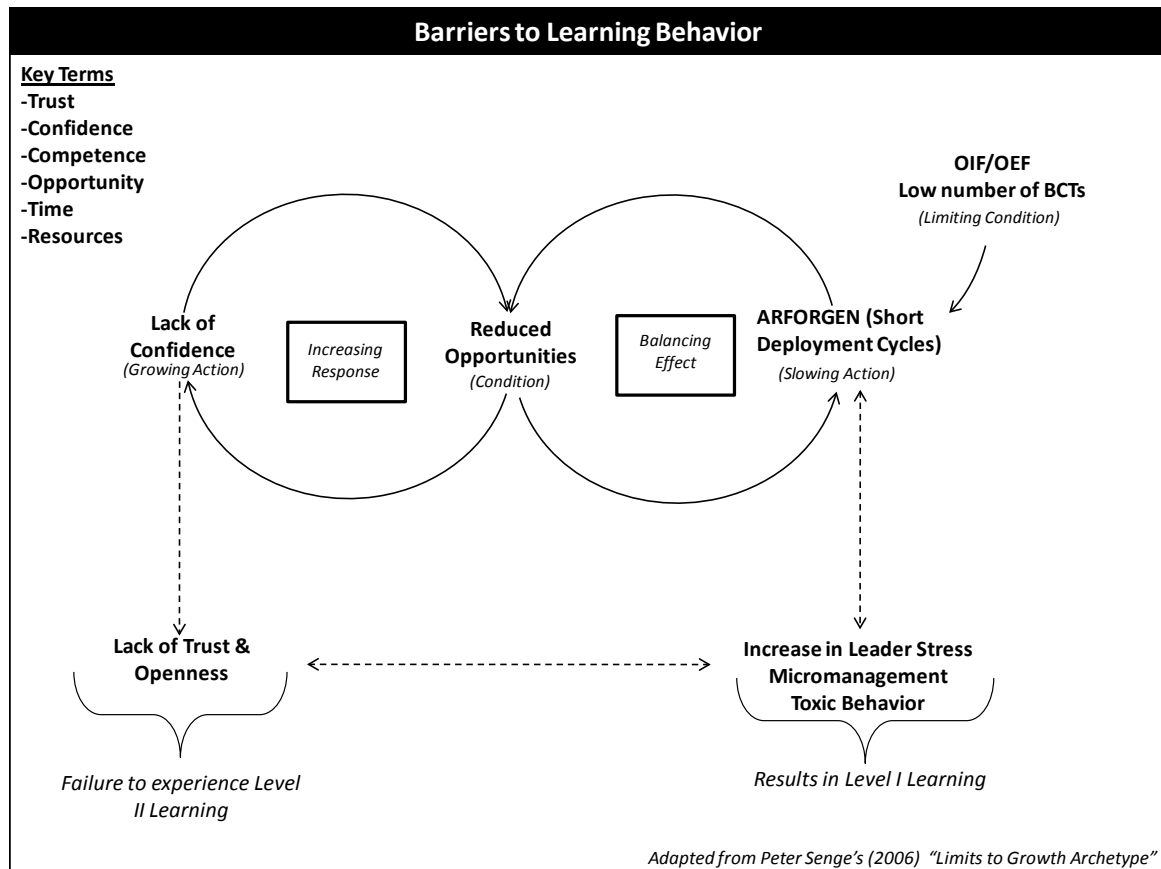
Barriers to Learning Behavior

Key Terms
-Trust
-Confidence
-Competence
-Opportunity
-Time
-Resources

OIF/OEF
Low number of BCTs
(Limiting Condition)

Lack of Confidence
(Growing Action)

Increasing Response

Reduced Opportunities
(Condition)

Balancing Effect

ARFORGEN (Short Deployment Cycles)
(Slowing Action)

Lack of Trust & Openness

Failure to experience Level II Learning

Increase in Leader Stress
Micromanagement
Toxic Behavior

Results in Level I Learning

Adapted from Peter Senge's (2006) "Limits to Growth Archetype"